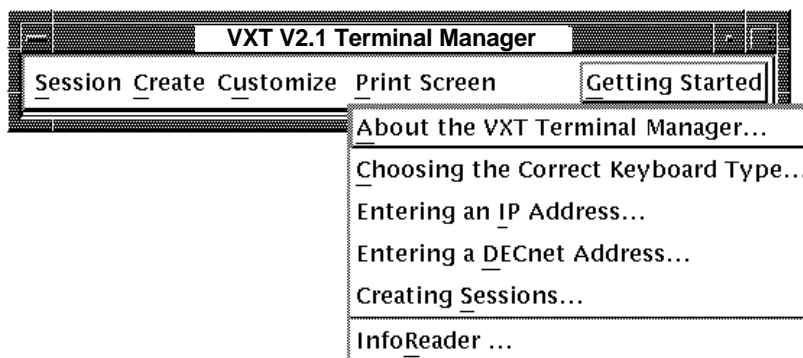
VXT V2.1 Terminal Manager

Session Create Customize Print Screen Getting Started

About the VXT Terminal Manager...
Choosing the Correct Keyboard Type...
Entering an IP Address...
Entering a DECnet Address...
Creating Sessions...
InfoReader ...